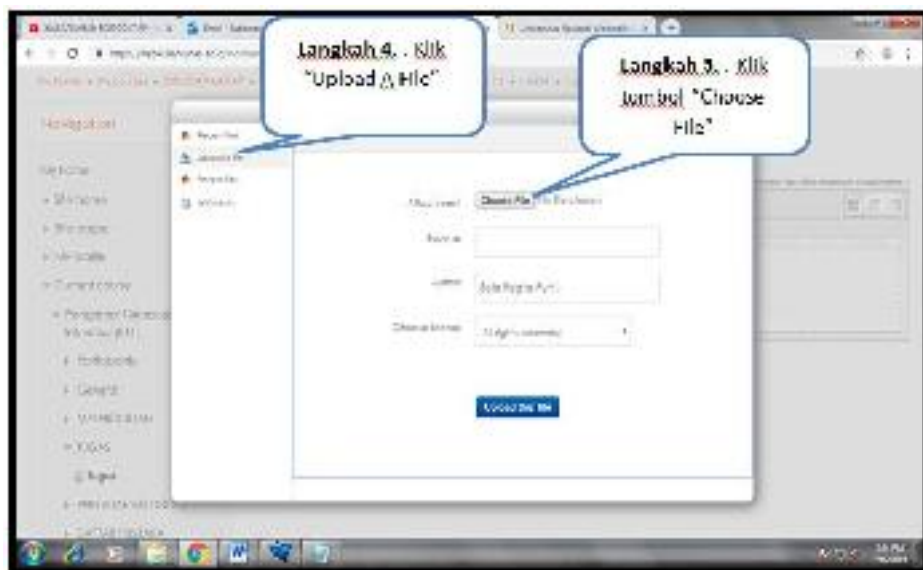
Langkah 4. . Klik "Upload A File"

Langkah 5. . Klik tombol "Choose File"

Navigation

Recent files
Upload a file
Private files
Wikimedia

Attachment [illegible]
Choose File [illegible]
Save as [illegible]
Author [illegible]
Choose license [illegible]

Upload this file

My home
Site pages
My profile
Current course
TUGAS
Tugas